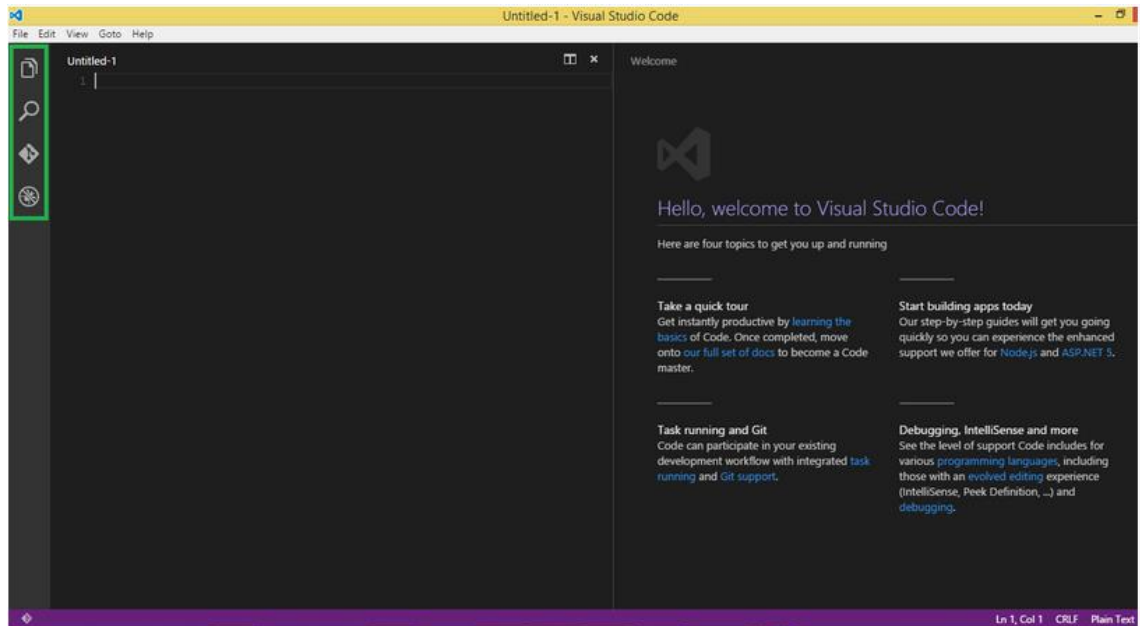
Untitled-1 - Visual Studio Code

File Edit View Goto Help

Untitled-1

1

Welcome

Hello, welcome to Visual Studio Code!

Here are four topics to get you up and running

Take a quick tour
Get instantly productive by learning the basics of Code. Once completed, move onto our full set of docs to become a Code master.

Start building apps today
Our step-by-step guides will get you going quickly so you can experience the enhanced support we offer for Node.js and ASP.NET 5.

Task running and Git
Code can participate in your existing development workflow with integrated task running and Git support.

Debugging, IntelliSense and more
See the level of support Code includes for various programming languages, including those with an evolved editing experience (IntelliSense, Peek Definition, ...) and debugging.

Ln 1, Col 1 CRLF Plain Text